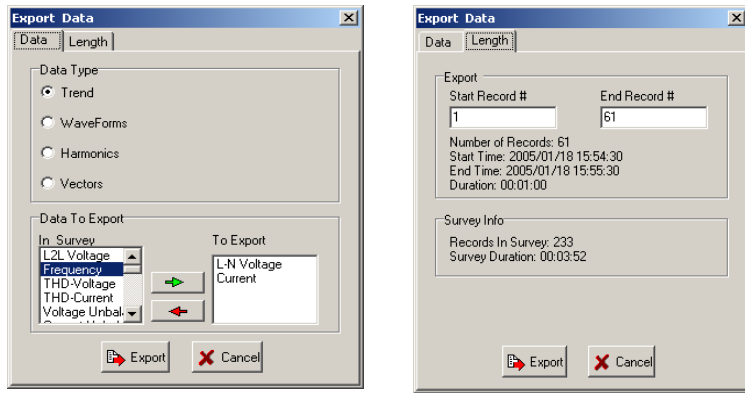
Export Data

Data | Length

Data Type

Trend

WaveForms

Harmonics

Vectors

Data To Export

In Survey

L2L Voltage
Frequency
THD-Voltage
THD-Current
Voltage Unbal

To Export

L-N Voltage
Current

Export

Cancel

Export Data

Data | Length

Export

Start Record #

1

End Record #

61

Number of Records: 61
Start Time: 2005/01/18 15:54:30
End Time: 2005/01/18 15:55:30
Duration: 00:01:00

Survey Info

Records In Survey: 233
Survey Duration: 00:03:52

Export

Cancel